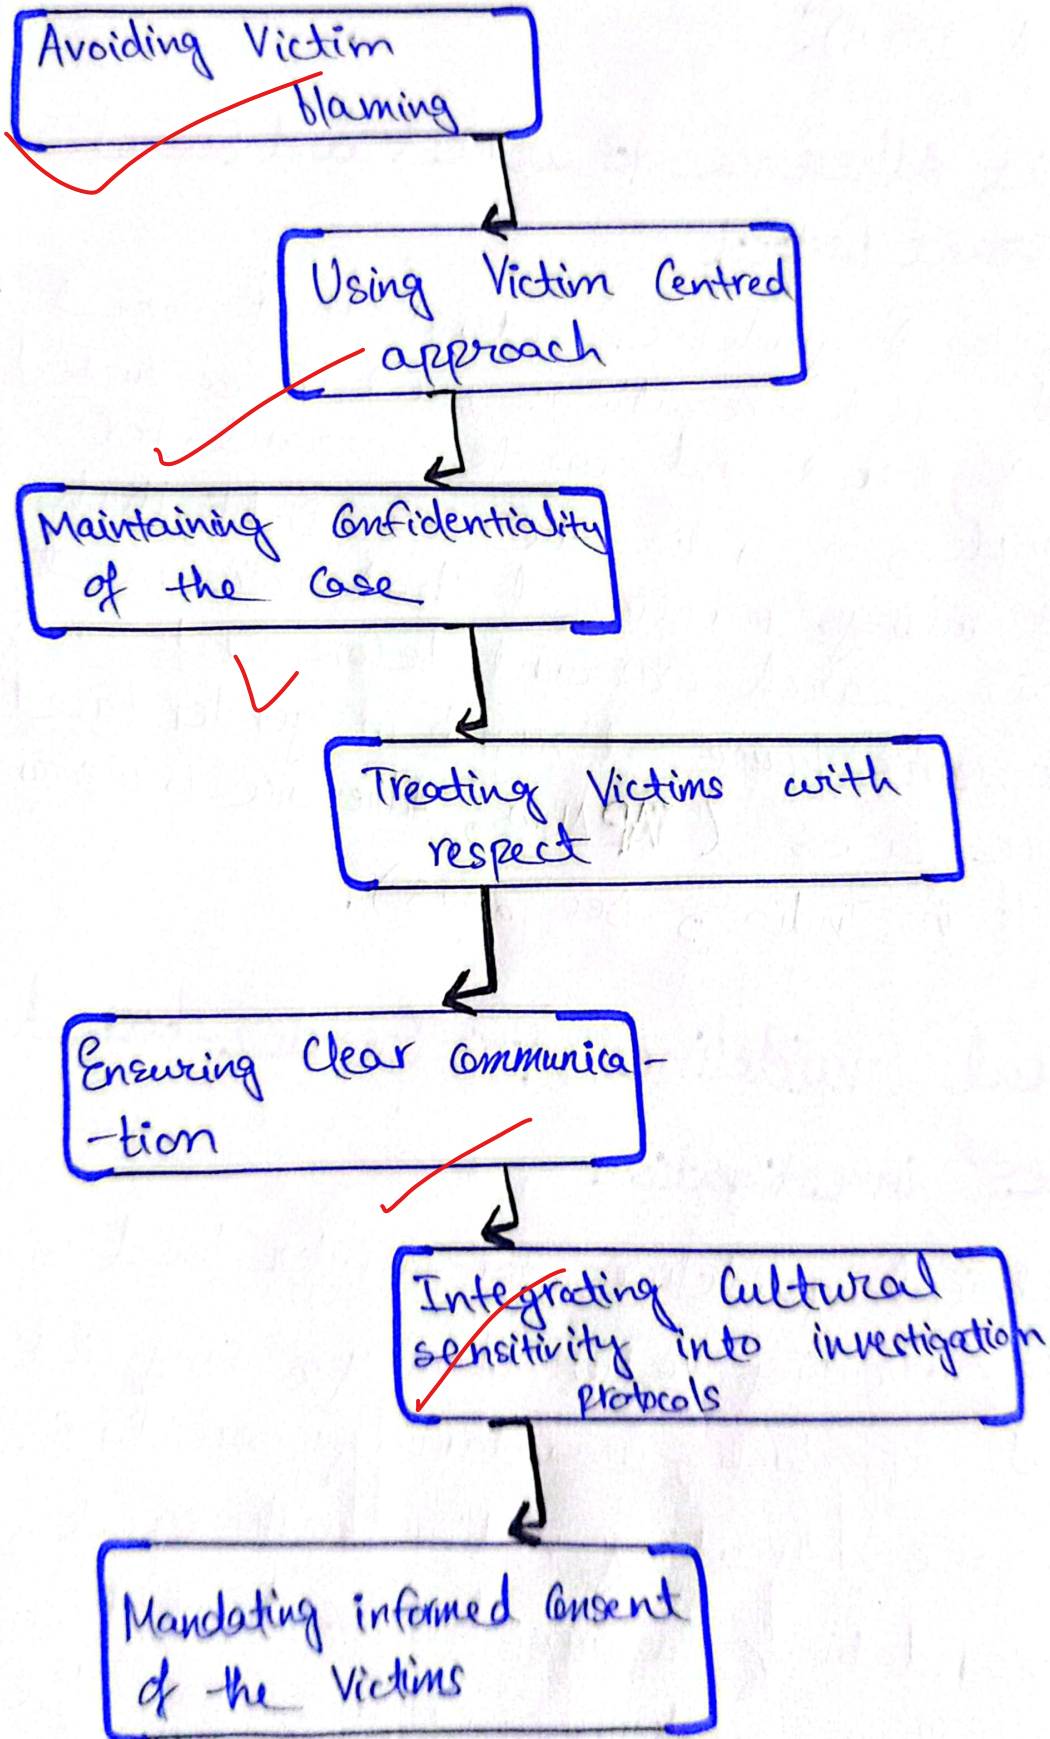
Avoiding Victim blaming

Using Victim Centred approach

Maintaining Confidentiality of the Case

Treating Victims with respect

Ensuring Clear communication

Integrating Cultural sensitivity into investigation Protocols

Mandating informed Consent of the Victims